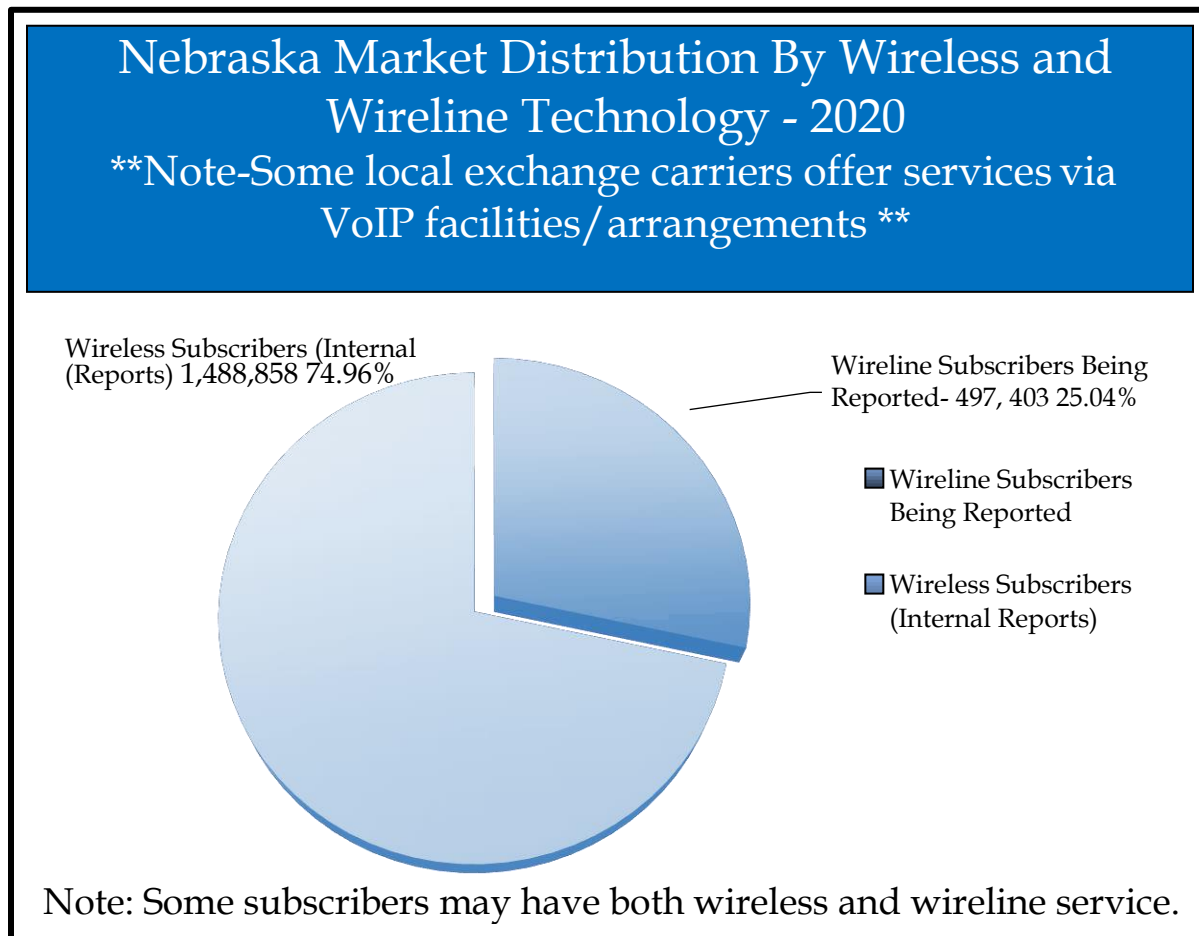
Nebraska Market Distribution By Wireless and Wireline Technology - 2020
**Note-Some local exchange carriers offer services via VoIP facilities/arrangements **

Wireless Subscribers (Internal (Reports) 1,488,858 74.96%

Wireline Subscribers Being Reported- 497, 403 25.04%

Wireline Subscribers Being Reported

Wireless Subscribers (Internal Reports)

Note: Some subscribers may have both wireless and wireline service.